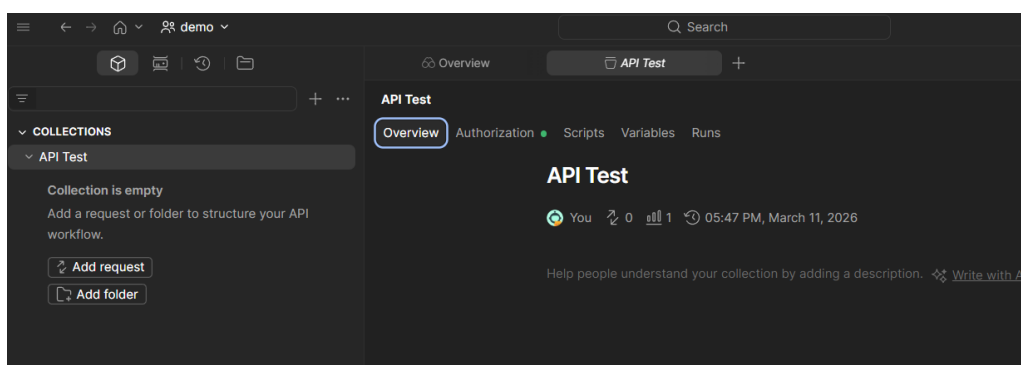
demo

Search

Overview

API Test

COLLECTIONS

API Test

Collection is empty

Add a request or folder to structure your API workflow.

Add request

Add folder

API Test

Overview Authorization Scripts Variables Runs

API Test

You 0 1 05:47 PM, March 11, 2026

Help people understand your collection by adding a description. Write with A